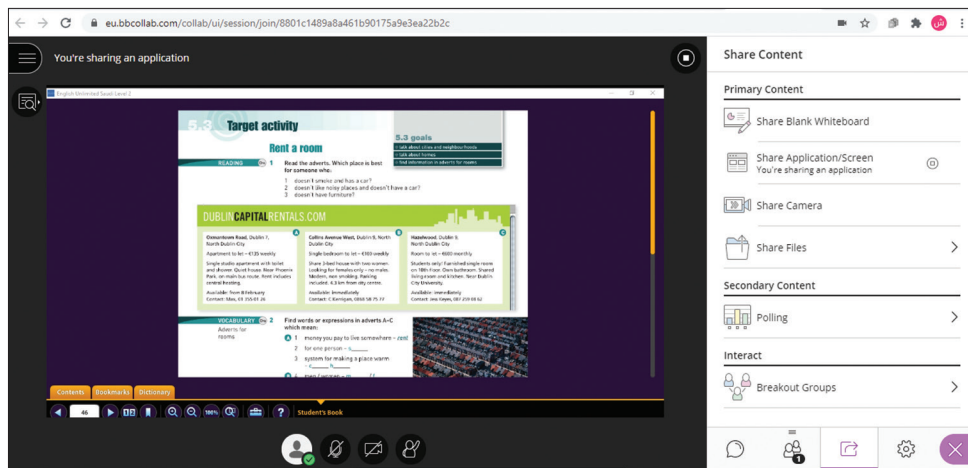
eu.bbcollab.com/collab/ui/session/join/8801c1489a8a461b90175a9e3ea22b2c

You're sharing an application

English Unlimited Saudi Level 2

5.3 Target activity

Rent a room

5.3 goals

talk about cities and neighbourhoods
talk about homes
find information in adverts for rooms

READING 1 Read the adverts. Which place is best for someone who:

1 doesn't smoke and has a car?
2 doesn't like noisy places and doesn't have a car?
3 doesn't have furniture?

DUBLINCAPITALRENTALS.COM

A
Oxmantown Road, Dublin 7, North Dublin City
Apartment to let – €125 weekly
Single studio apartment with toilet and shower. Quiet house. Near Phoenix Park, on main bus route. Rent includes central heating.
Available: from 8 February
Contact: Max, 01 755 01 26

B
Collins Avenue West, Dublin 9, North Dublin City
Single bedroom to let – €100 weekly
Share 3-bed house with two women. Looking for female only – no males. Modern, non-smoking. Parking included. 4.3 km from city centre.
Available: immediately
Contact: C Kerrigan, 0866 58 75 77

C
Hazelwood, Dublin 9, North Dublin City
Room to let – €600 monthly
Students only! Furnished single room on 18th floor. Own bathroom. Shared living room and kitchen. Near Dublin City University.
Available: immediately
Contact: Joe Keyes, 087 259 63 62

VOCABULARY 2 Find words or expressions in adverts A–C which mean:
Adverts for rooms

A 1 money you pay to live somewhere – rent
2 for one person – s______
3 system for making a place warm – c______ h______

Contents Bookmarks Dictionary

46

100%

Student's Book

Share Content

Primary Content

Share Blank Whiteboard

Share Application/Screen
You're sharing an application

Share Camera

Share Files

Secondary Content

Polling

Interact

Breakout Groups